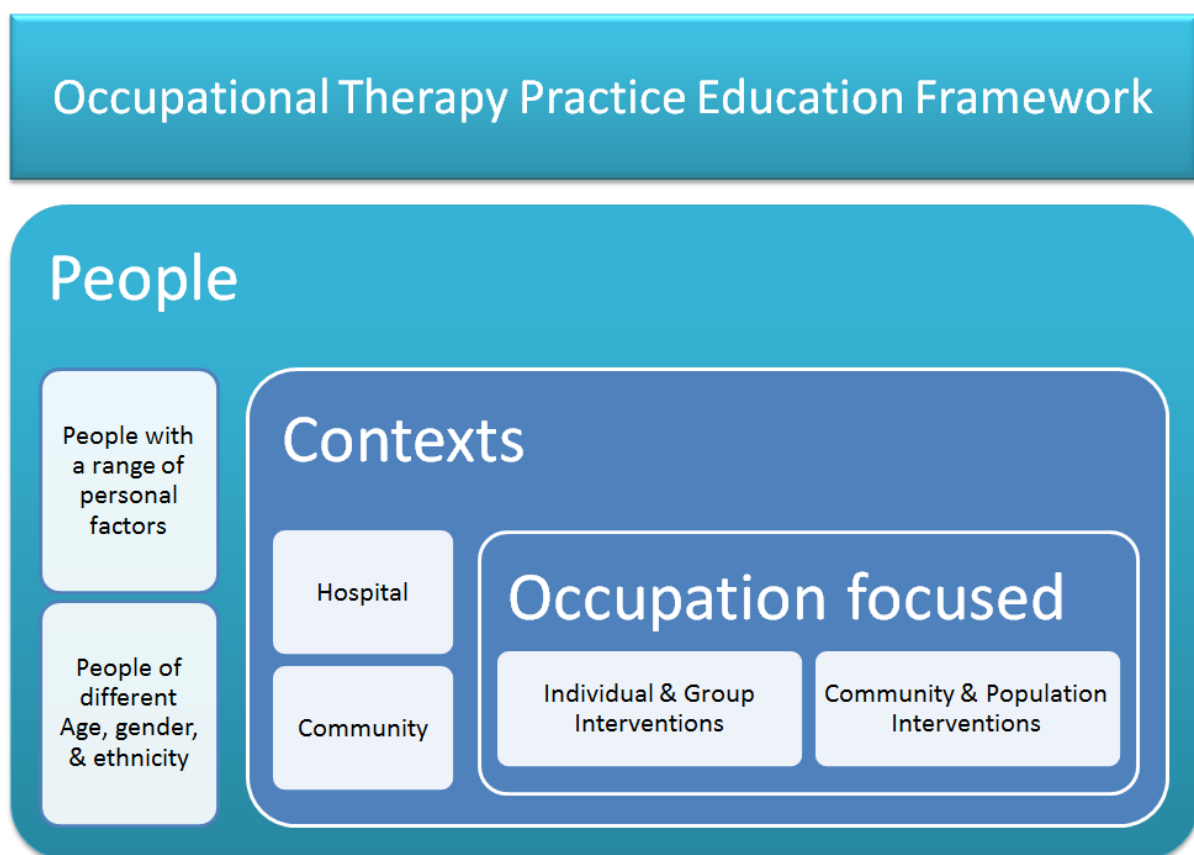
Occupational Therapy Practice Education Framework

People

People with a range of personal factors

People of different Age, gender, & ethnicity

Contexts

Hospital

Community

Occupation focused

Individual & Group Interventions

Community & Population Interventions